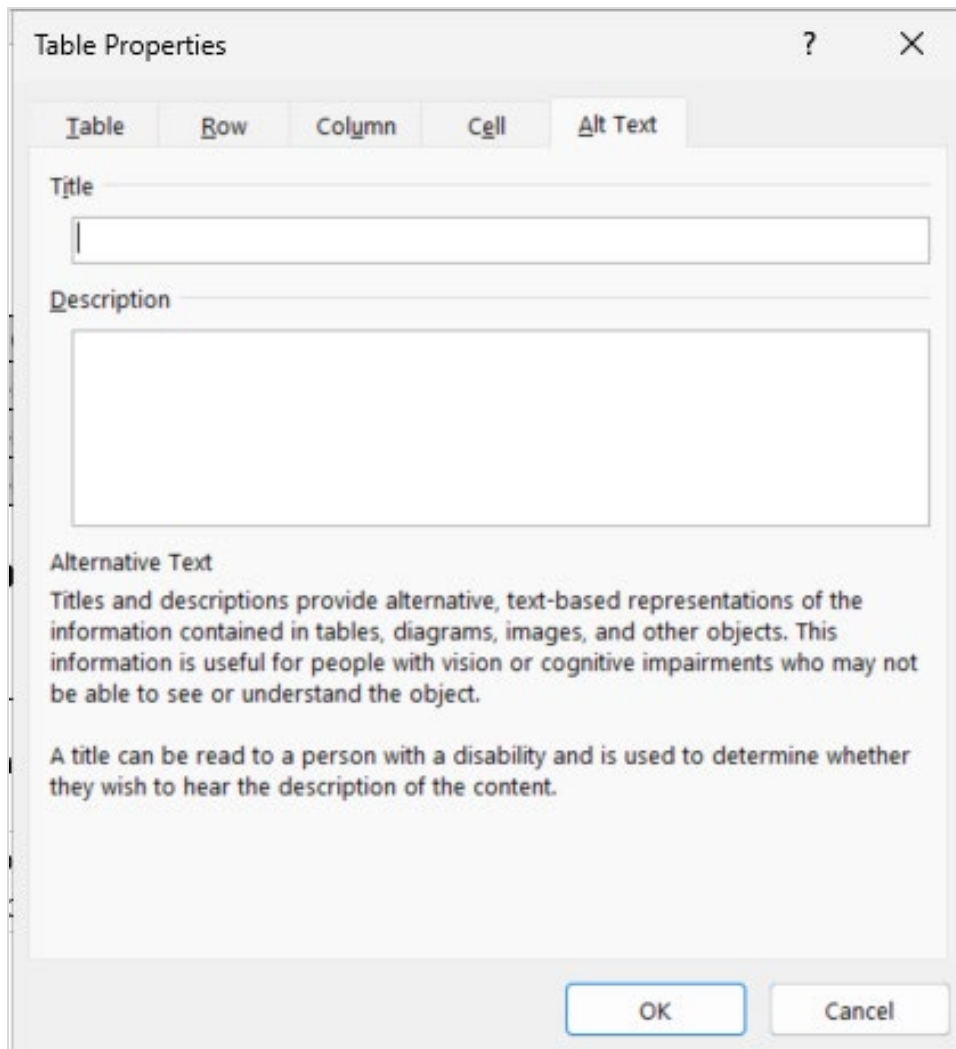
Table Properties

?

×

Table

Row

Column

Cell

Alt Text

Title

Description

Alternative Text

Titles and descriptions provide alternative, text-based representations of the information contained in tables, diagrams, images, and other objects. This information is useful for people with vision or cognitive impairments who may not be able to see or understand the object.

A title can be read to a person with a disability and is used to determine whether they wish to hear the description of the content.

OK

Cancel